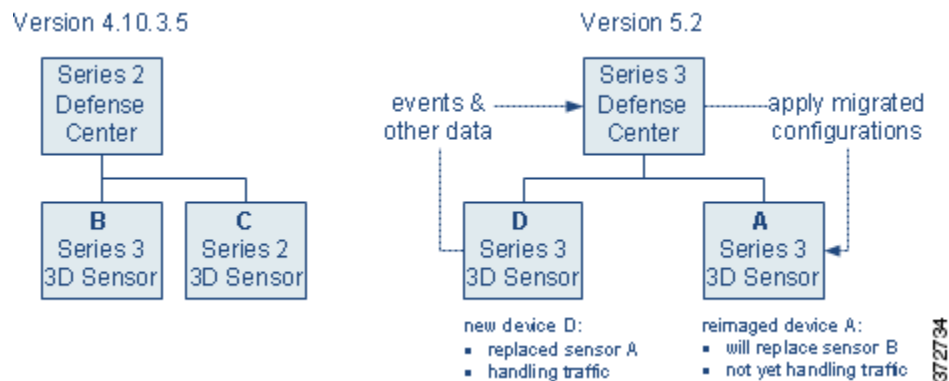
Version 4.10.3.5

Series 2
Defense
Center

B
Series 3
3D Sensor

C
Series 2
3D Sensor

Version 5.2

events &
other data

Series 3
Defense
Center

apply migrated
configurations

D
Series 3
3D Sensor

A
Series 3
3D Sensor

new device D:
▪ replaced sensor A
▪ handling traffic

reimaged device A:
▪ will replace sensor B
▪ not yet handling traffic

372734